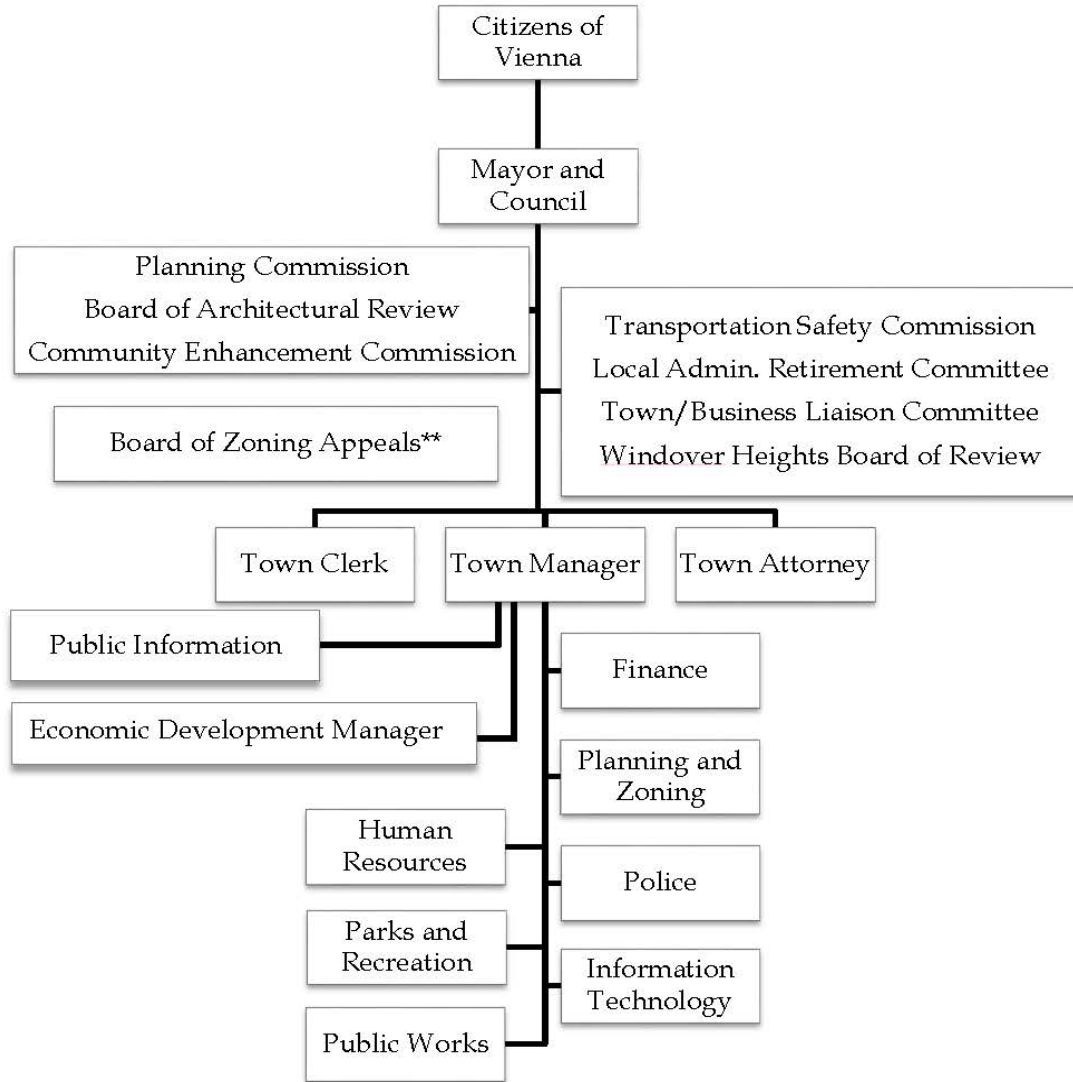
Citizens of Vienna

Mayor and Council

Planning Commission
Board of Architectural Review
Community Enhancement Commission

Board of Zoning Appeals**

Transportation Safety Commission
Local Admin. Retirement Committee
Town/Business Liaison Committee
Windover Heights Board of Review

Town Clerk

Town Manager

Town Attorney

Public Information

Economic Development Manager

Finance

Planning and Zoning

Human Resources

Police

Parks and Recreation

Information Technology

Public Works